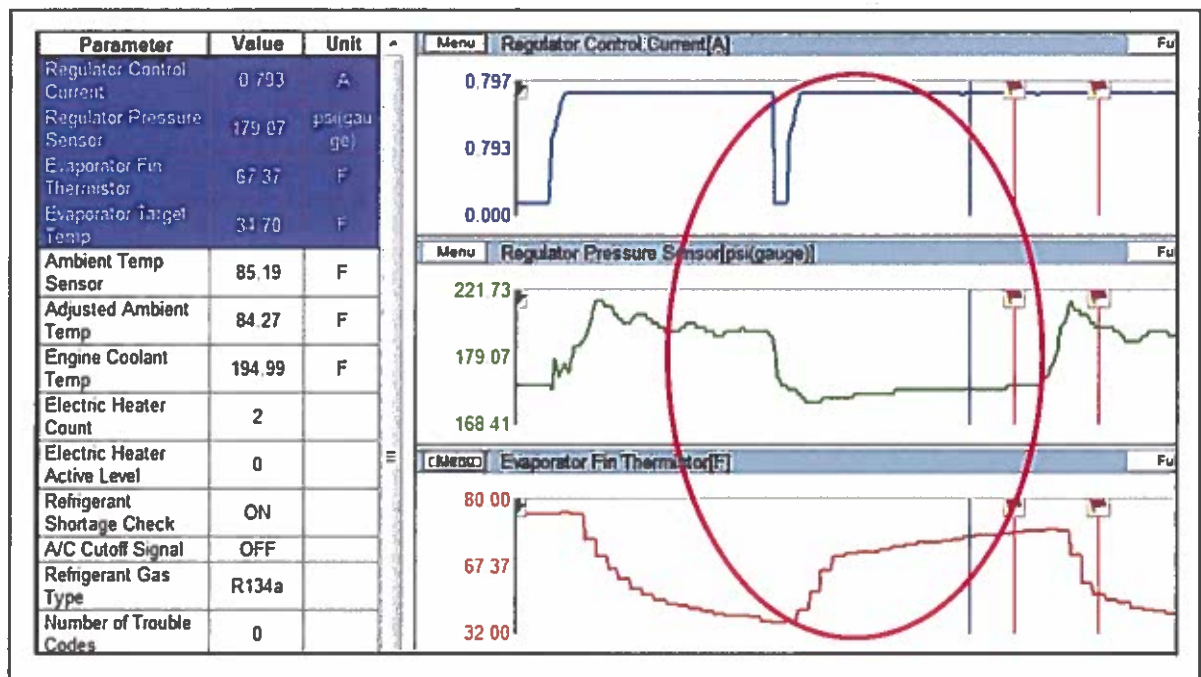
| Parameter | Value | Unit |
|---|---|---|
| Regulator Control Current | 0.793 | A |
| Regulator Pressure Sensor | 179.07 | psi(gauge) |
| Evaporator Fin Thermistor | 67.37 | F |
| Evaporator Target Temp | 34.70 | F |
| Ambient Temp Sensor | 85.19 | F |
| Adjusted Ambient Temp | 84.27 | F |
| Engine Coolant Temp | 194.99 | F |
| Electric Heater Count | 2 | |
| Electric Heater Active Level | 0 | |
| Refrigerant Shortage Check | ON | |
| A/C Cutoff Signal | OFF | |
| Refrigerant Gas Type | R134a | |
| Number of Trouble Codes | 0 | |

Menu Regulator Control Current[A] Fu

0.797

0.793

0.000

Menu Regulator Pressure Sensor[psi(gauge)] Fu

221.73

179.07

168.41

Menu Evaporator Fin Thermistor[F] Fu

80.00

67.37

32.00